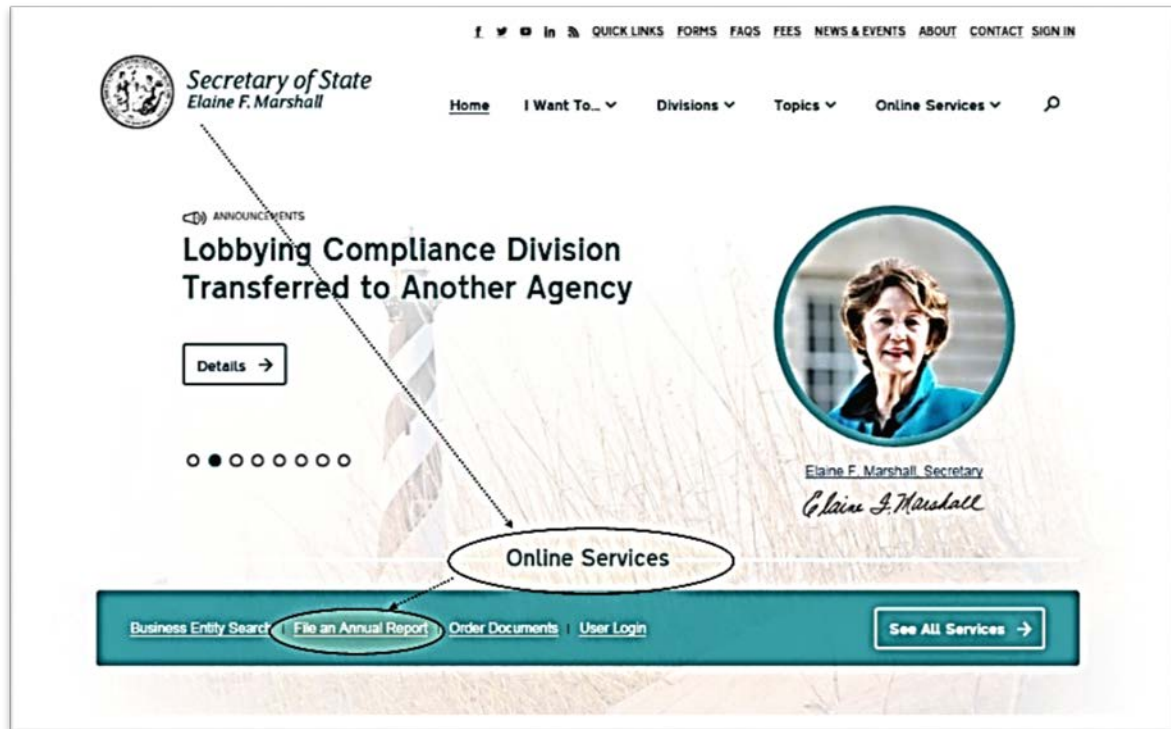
f in QUICK LINKS FORMS FAQS FEES NEWS & EVENTS ABOUT CONTACT SIGN IN

Secretary of State
Elaine F. Marshall

Home I Want To... Divisions Topics Online Services

ANNOUNCEMENTS
Lobbying Compliance Division Transferred to Another Agency

Details →

Elaine F. Marshall, Secretary
Elaine F. Marshall

Online Services

Business Entity Search | File an Annual Report | Order Documents | User Login

See All Services →